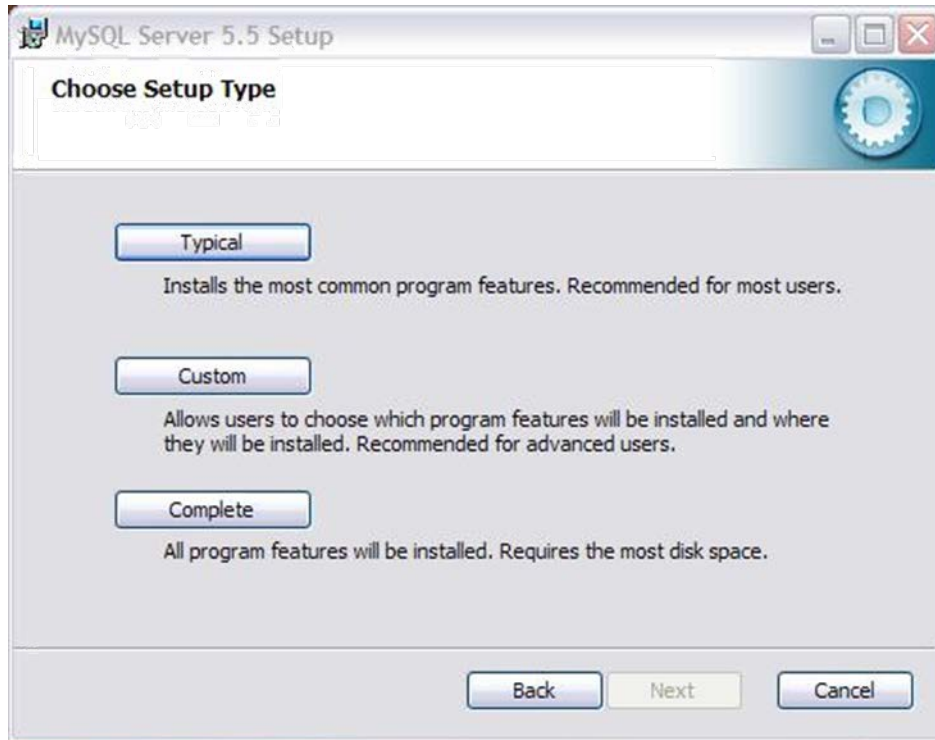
MySQL Server 5.5 Setup

Choose Setup Type

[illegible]

Typical

Installs the most common program features. Recommended for most users.

Custom

Allows users to choose which program features will be installed and where they will be installed. Recommended for advanced users.

Complete

All program features will be installed. Requires the most disk space.

Back

Next

Cancel